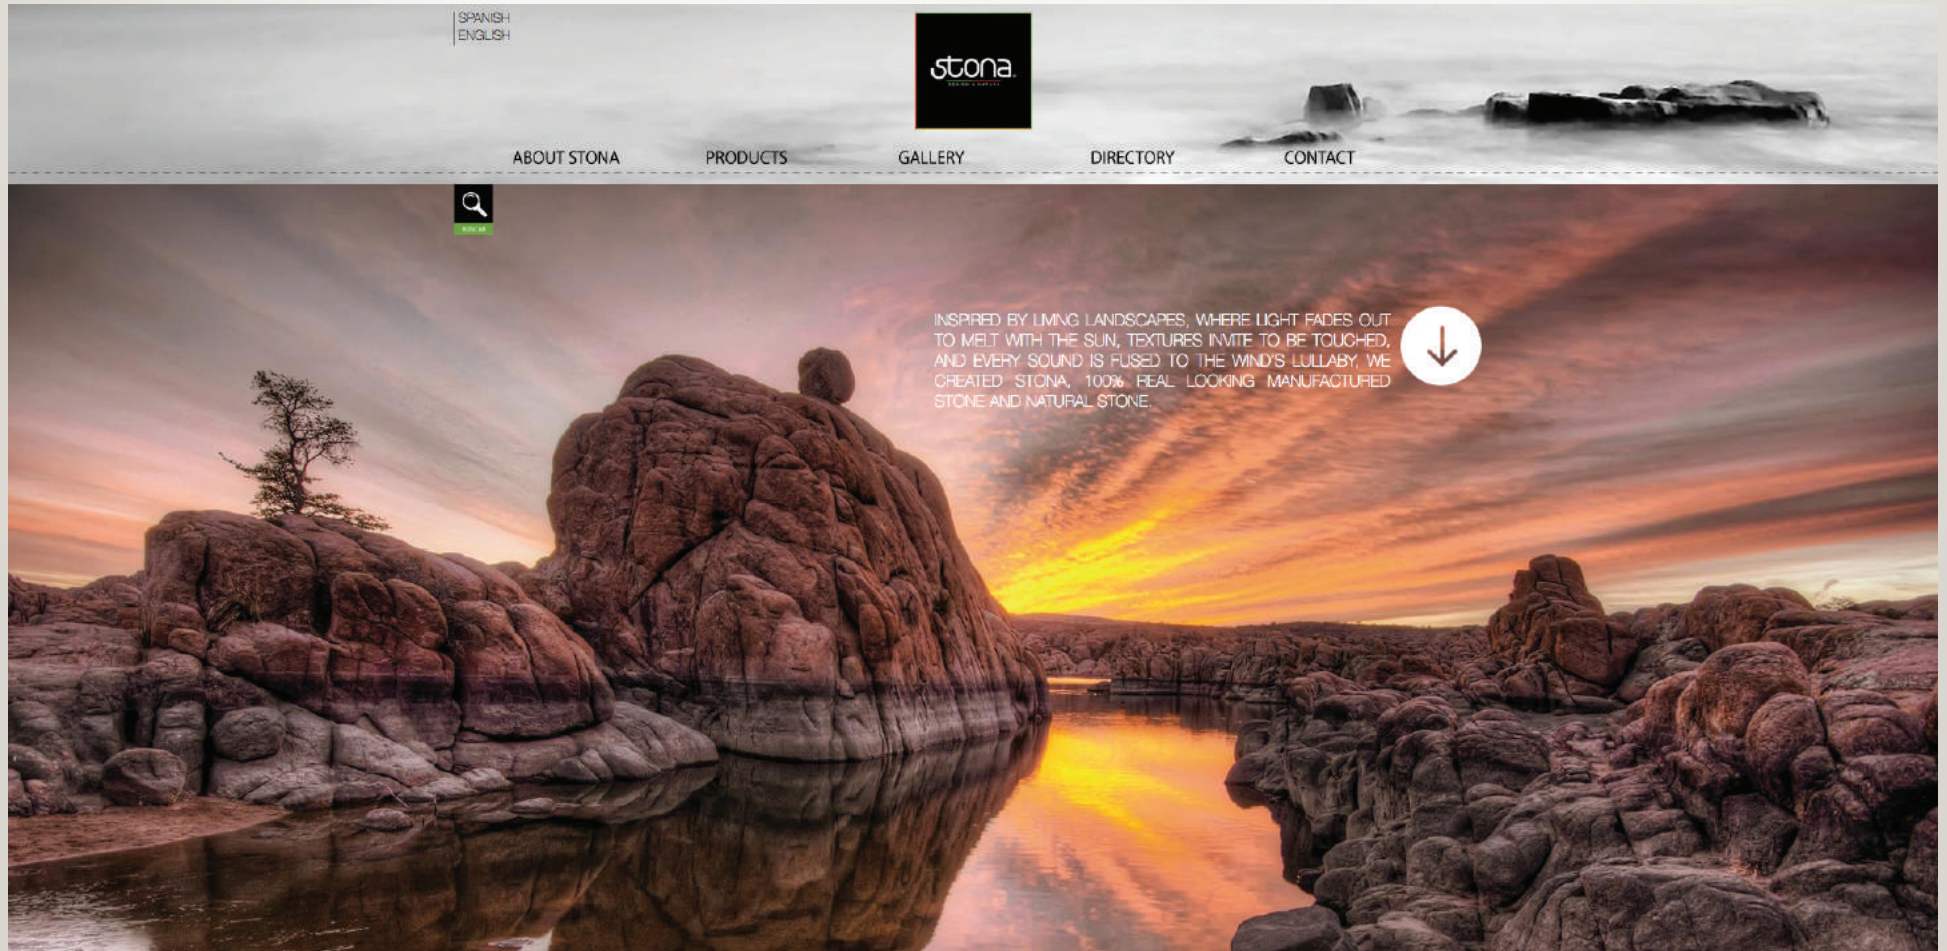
SPANISH
ENGLISH

stona.
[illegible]

ABOUT STONA PRODUCTS GALLERY DIRECTORY CONTACT

BUSCAR

INSPIRED BY LIVING LANDSCAPES, WHERE LIGHT FADES OUT TO MELT WITH THE SUN, TEXTURES INVITE TO BE TOUCHED, AND EVERY SOUND IS FUSED TO THE WIND'S LULLABY, WE CREATED STONA, 100% REAL LOOKING MANUFACTURED STONE AND NATURAL STONE.